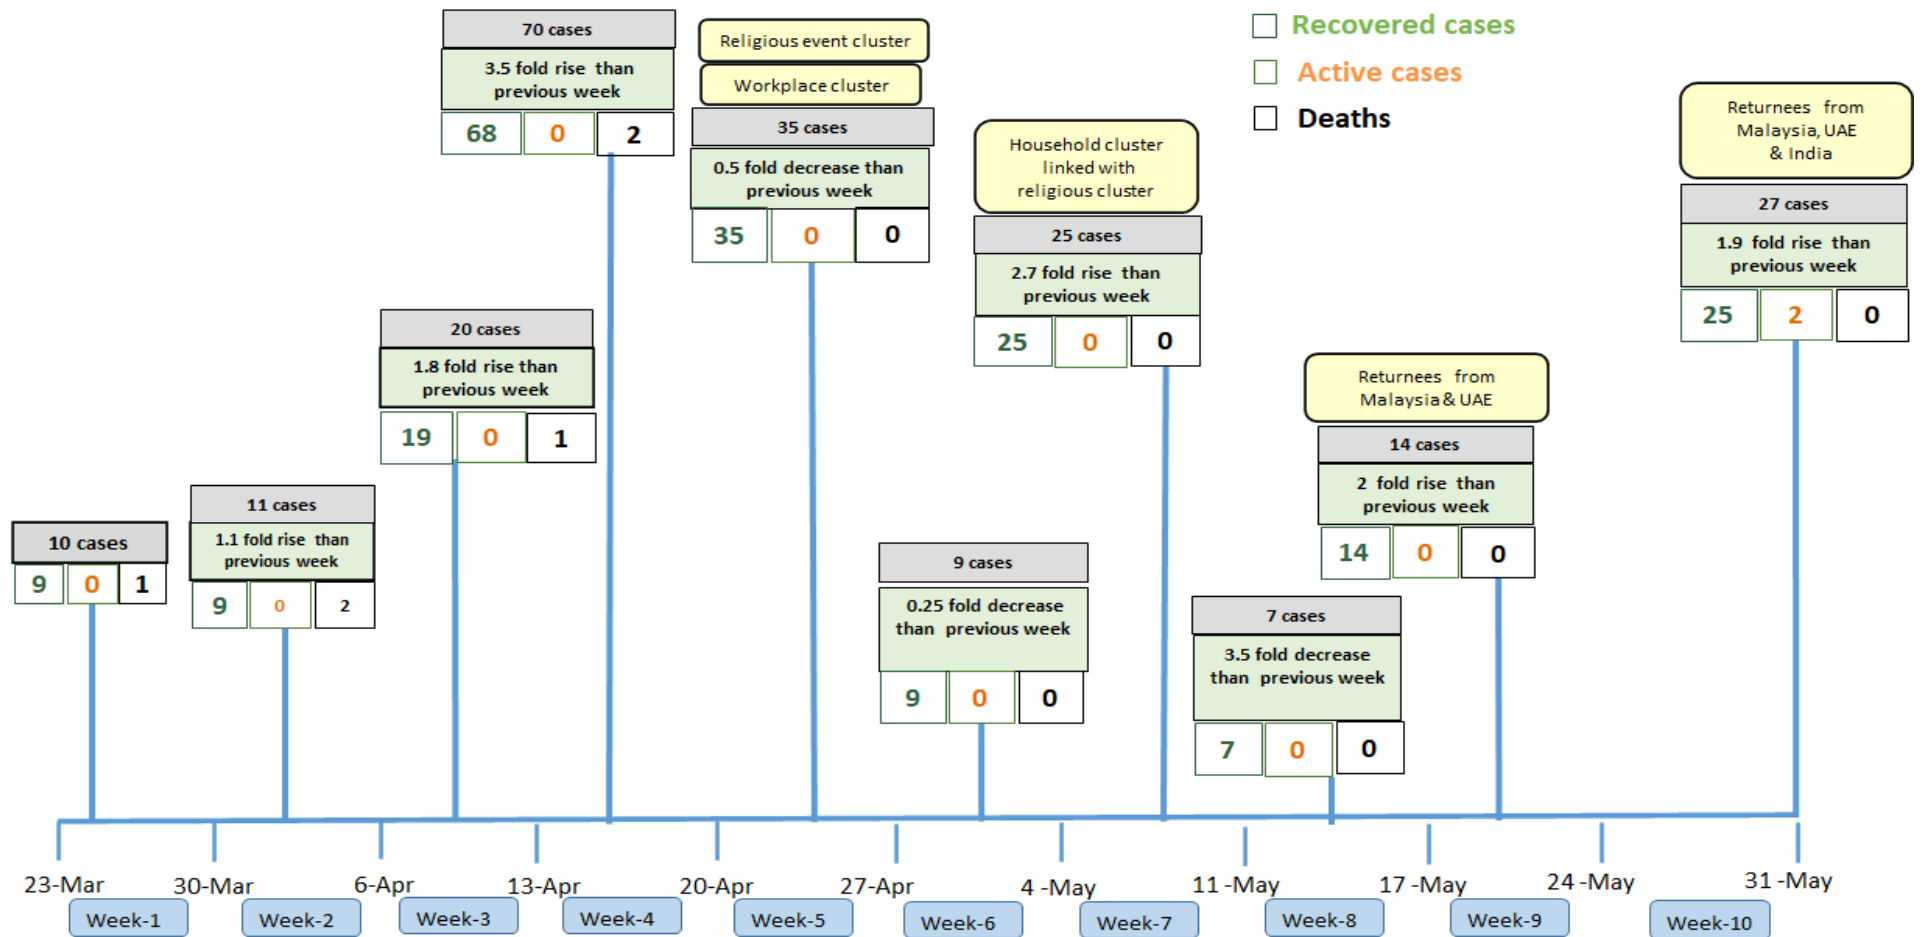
Recovered cases
Active cases
Deaths

10 cases
9 0 1

11 cases
1.1 fold rise than previous week
9 0 2

20 cases
1.8 fold rise than previous week
19 0 1

70 cases
3.5 fold rise than previous week
68 0 2

Religious event cluster
Workplace cluster
35 cases
0.5 fold decrease than previous week
35 0 0

9 cases
0.25 fold decrease than previous week
9 0 0

Household cluster linked with religious cluster
25 cases
2.7 fold rise than previous week
25 0 0

7 cases
3.5 fold decrease than previous week
7 0 0

Returnees from Malaysia & UAE
14 cases
2 fold rise than previous week
14 0 0

Returnees from Malaysia, UAE & India
27 cases
1.9 fold rise than previous week
25 2 0

23-Mar 30-Mar 6-Apr 13-Apr 20-Apr 27-Apr 4 -May 11 -May 17 -May 24 -May 31 -May

Week-1 Week-2 Week-3 Week-4 Week-5 Week-6 Week-7 Week-8 Week-9 Week-10